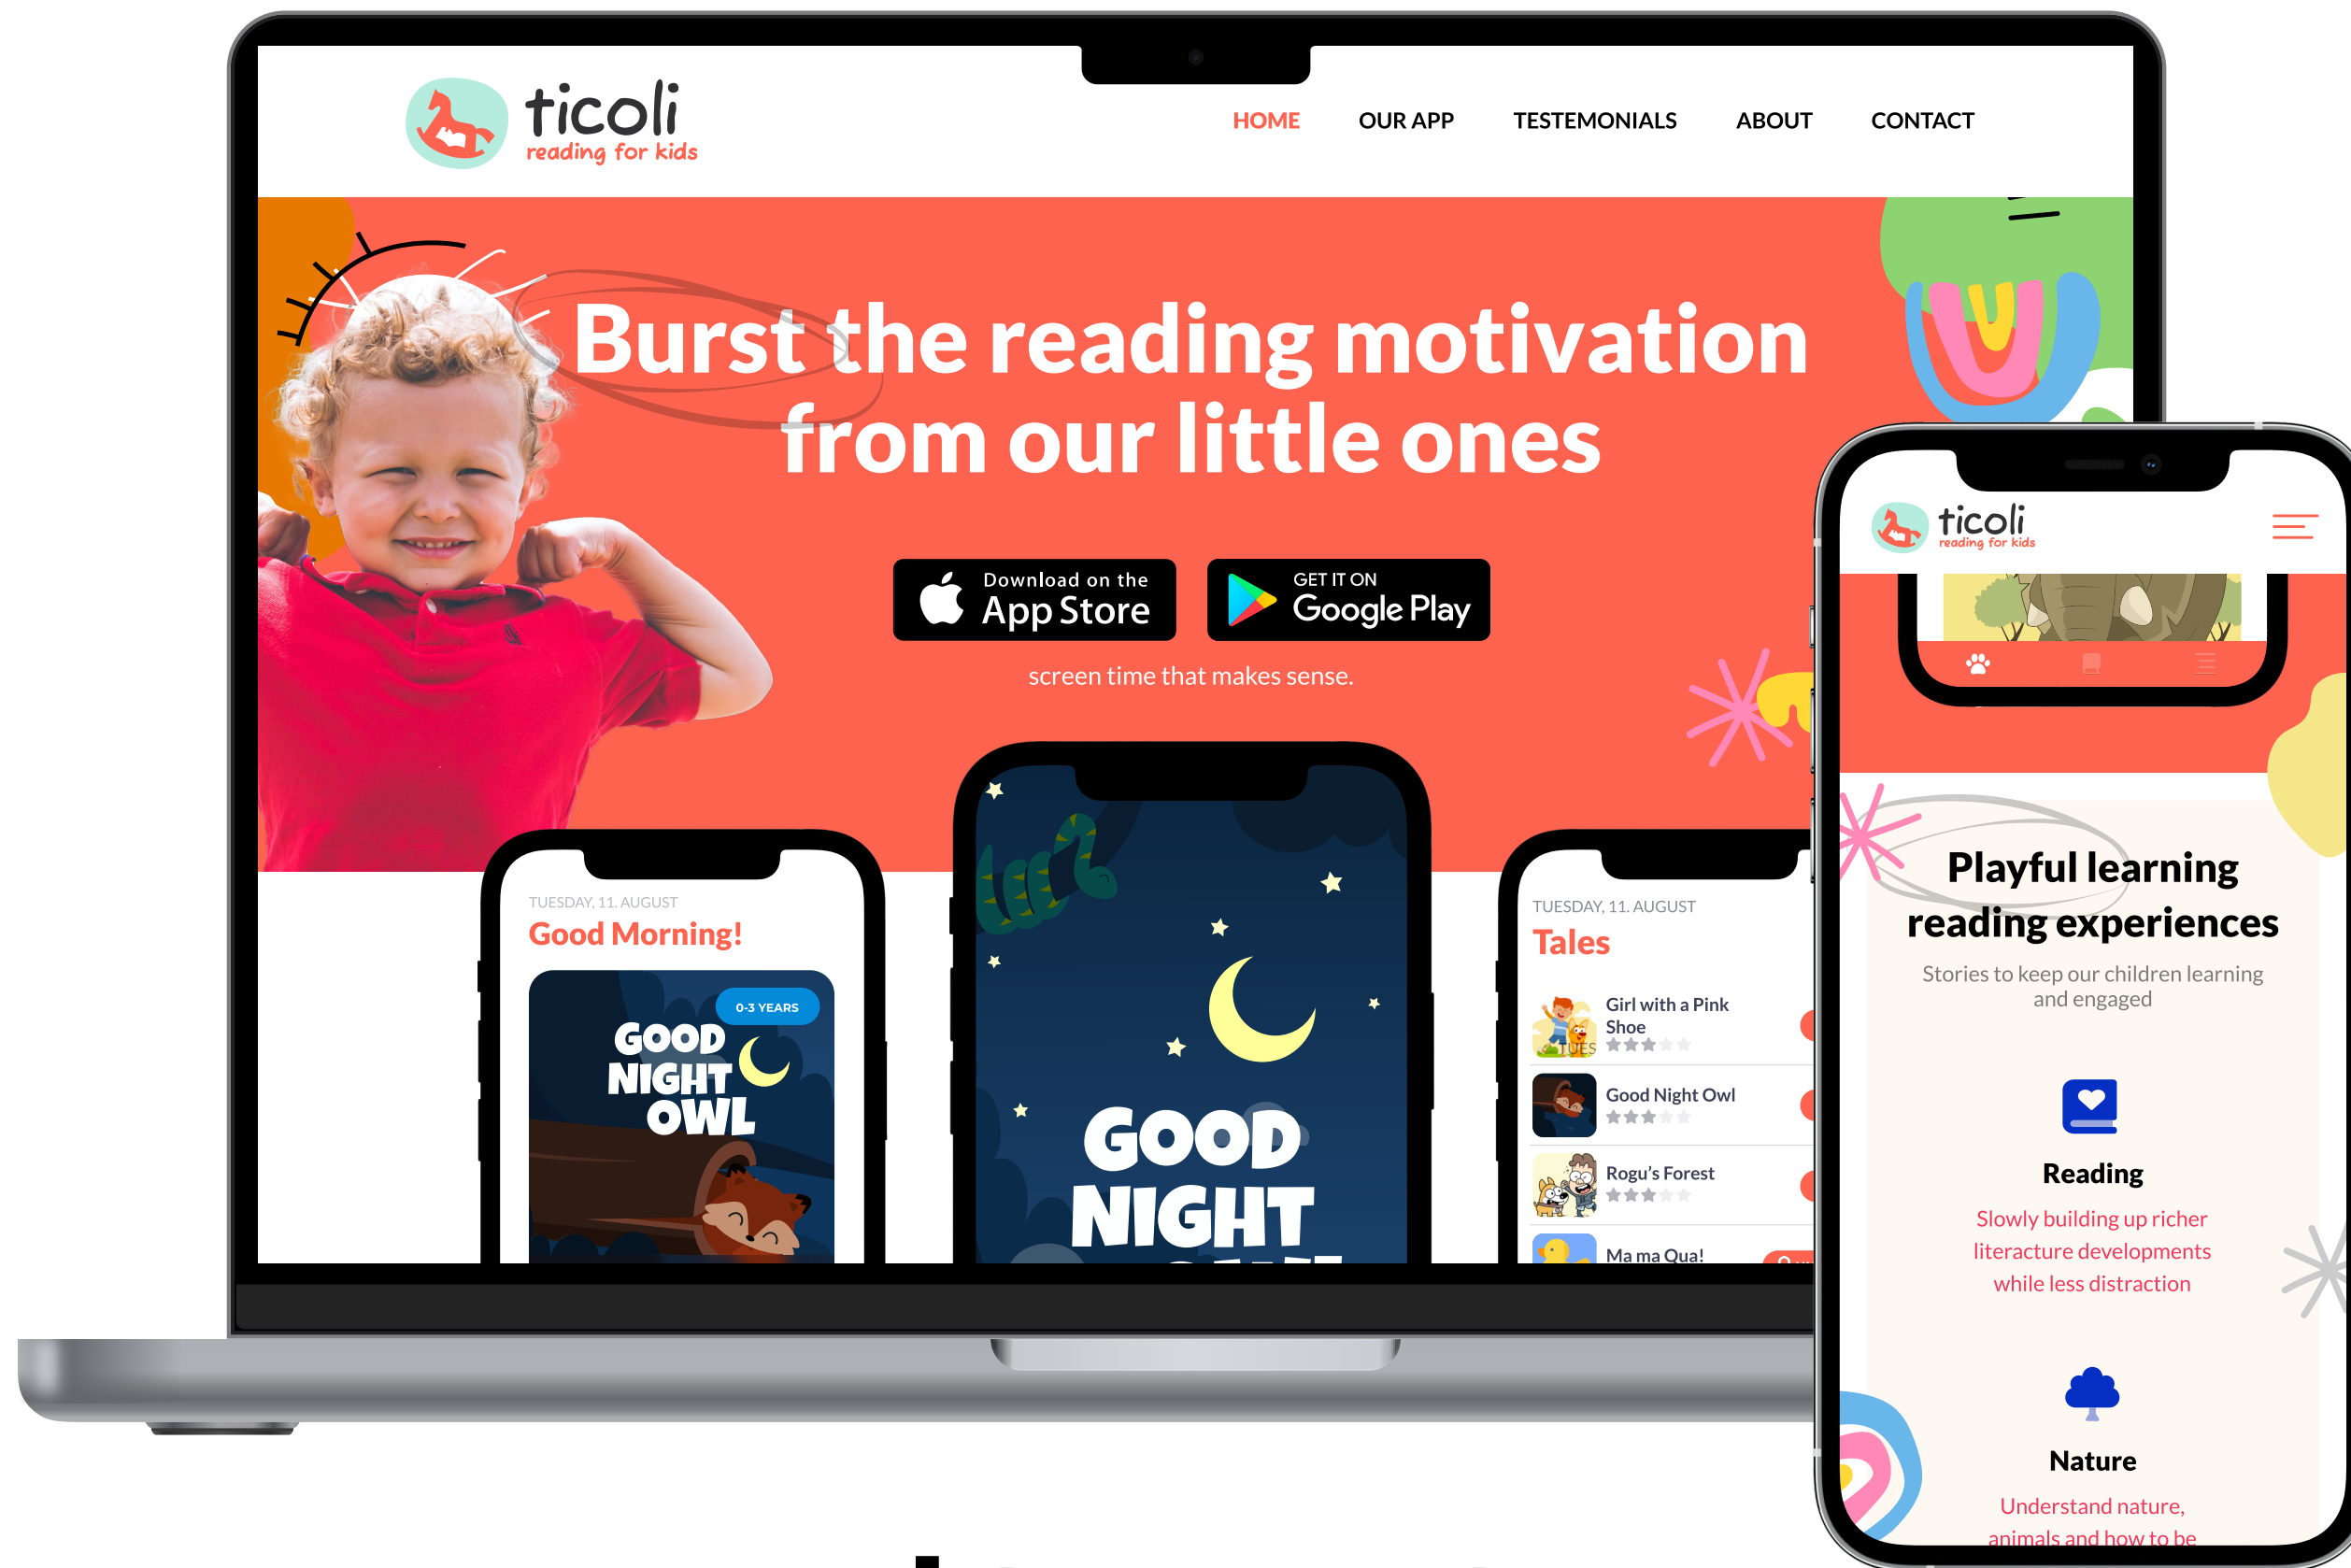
ticoli
reading for kids

HOME OUR APP TESTEMONIALS ABOUT CONTACT

Burst the reading motivation from our little ones

Download on the App Store

GET IT ON Google Play

screen time that makes sense.

TUESDAY, 11. AUGUST
Good Morning!

0-3 YEARS
GOOD NIGHT OWL

GOOD NIGHT

TUESDAY, 11. AUGUST
Tales

Girl with a Pink Shoe

Good Night Owl

Rogu's Forest

Ma ma Qua!

ticoli
reading for kids

Playful learning reading experiences

Stories to keep our children learning and engaged

Reading

Slowly building up richer literacture developments while less distraction

Nature

Understand nature, animals and how to be